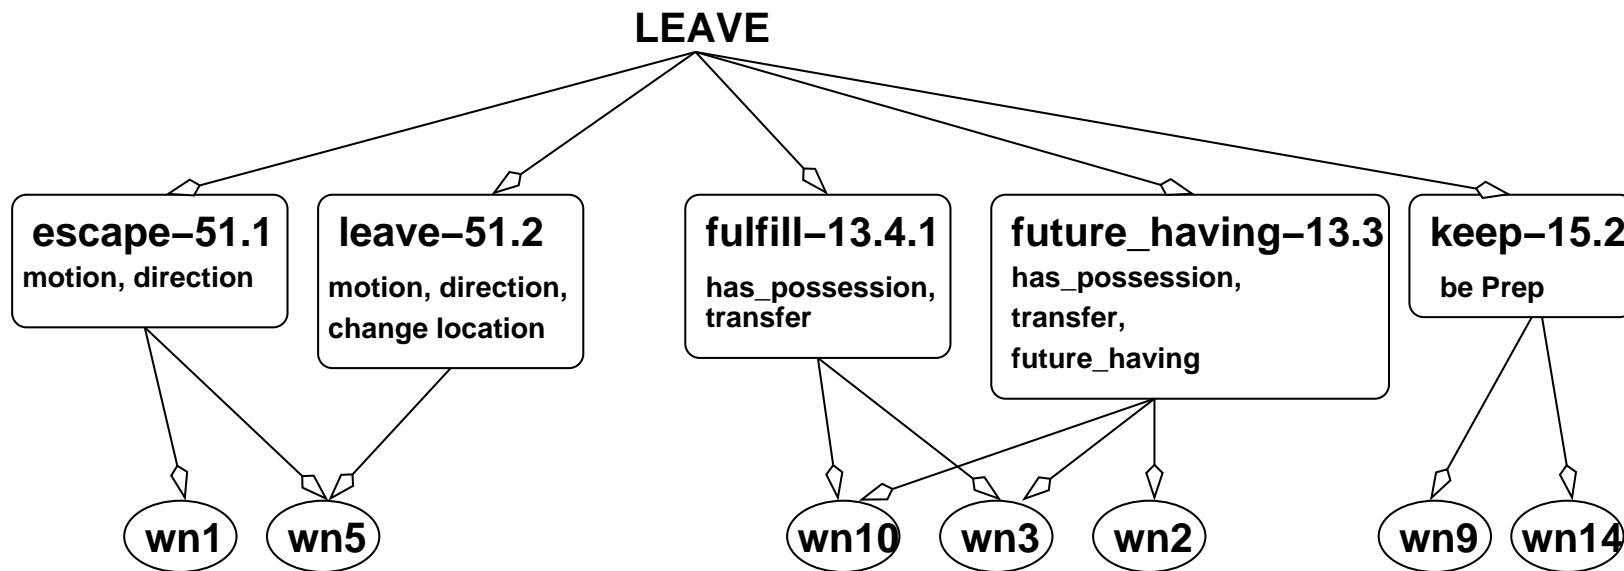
LEAVE

escape−51.1
motion, direction

leave−51.2
motion, direction, change location

fulfill−13.4.1
has_possession, transfer

future_having−13.3
has_possession, transfer, future_having

keep−15.2
be Prep

wn1 wn5 wn10 wn3 wn2 wn9 wn14